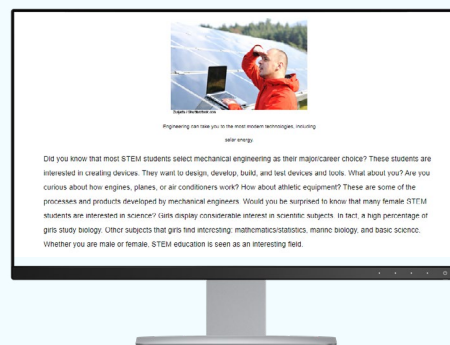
Engineering can take you to the most modern technologies, including solar energy.

Did you know that most STEM students select mechanical engineering as their major/career choice? These students are interested in creating devices. They want to design, develop, build, and test devices and tools. What about you? Are you curious about how engines, planes, or air conditioners work? How about athletic equipment? These are some of the processes and products developed by mechanical engineers. Would you be surprised to know that many female STEM students are interested in science? Girls display considerable interest in scientific subjects. In fact, a high percentage of girls study biology. Other subjects that girls find interesting: mathematics/statistics, marine biology, and basic science. Whether you are male or female, STEM education is seen as an interesting field.